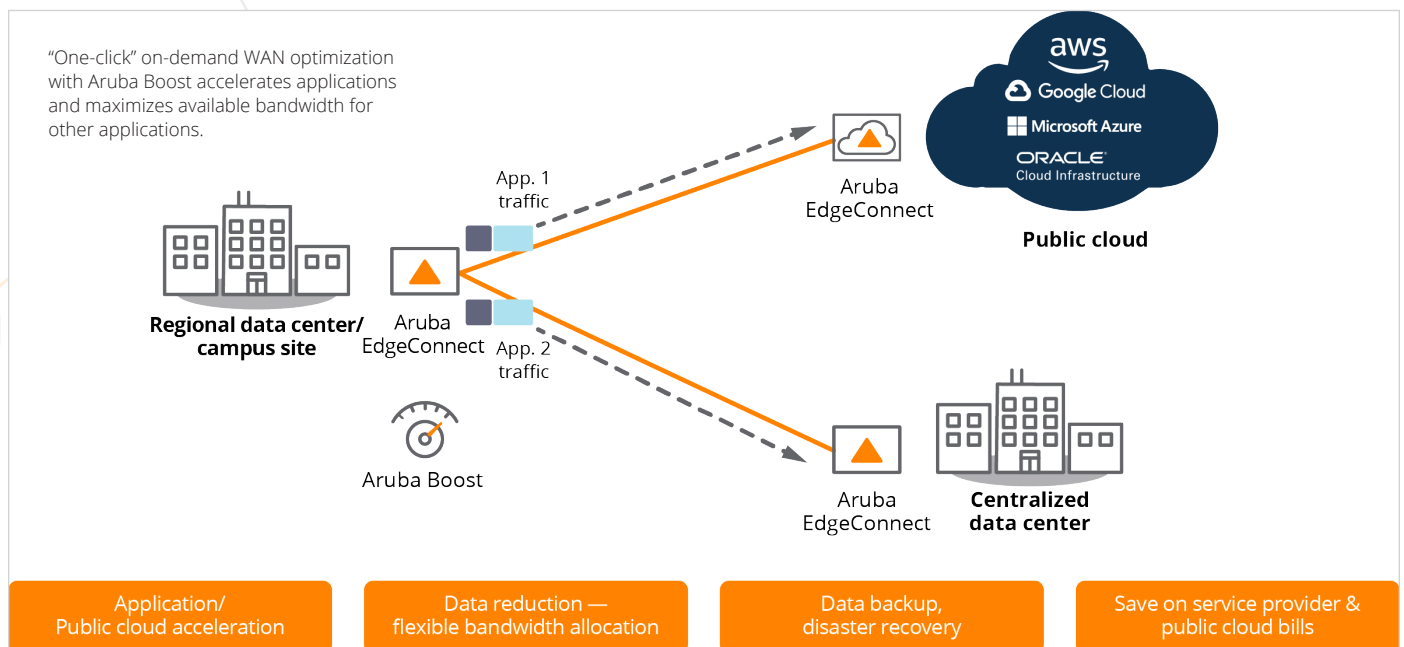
"One-click" on-demand WAN optimization with Aruba Boost accelerates applications and maximizes available bandwidth for other applications.

aws
Google Cloud
Microsoft Azure
ORACLE
Cloud Infrastructure

Public cloud

Aruba EdgeConnect

App. 1 traffic

Regional data center/ campus site

Aruba EdgeConnect

App. 2 traffic

Aruba Boost

Aruba EdgeConnect

Centralized data center

Application/ Public cloud acceleration

Data reduction — flexible bandwidth allocation

Data backup, disaster recovery

Save on service provider & public cloud bills